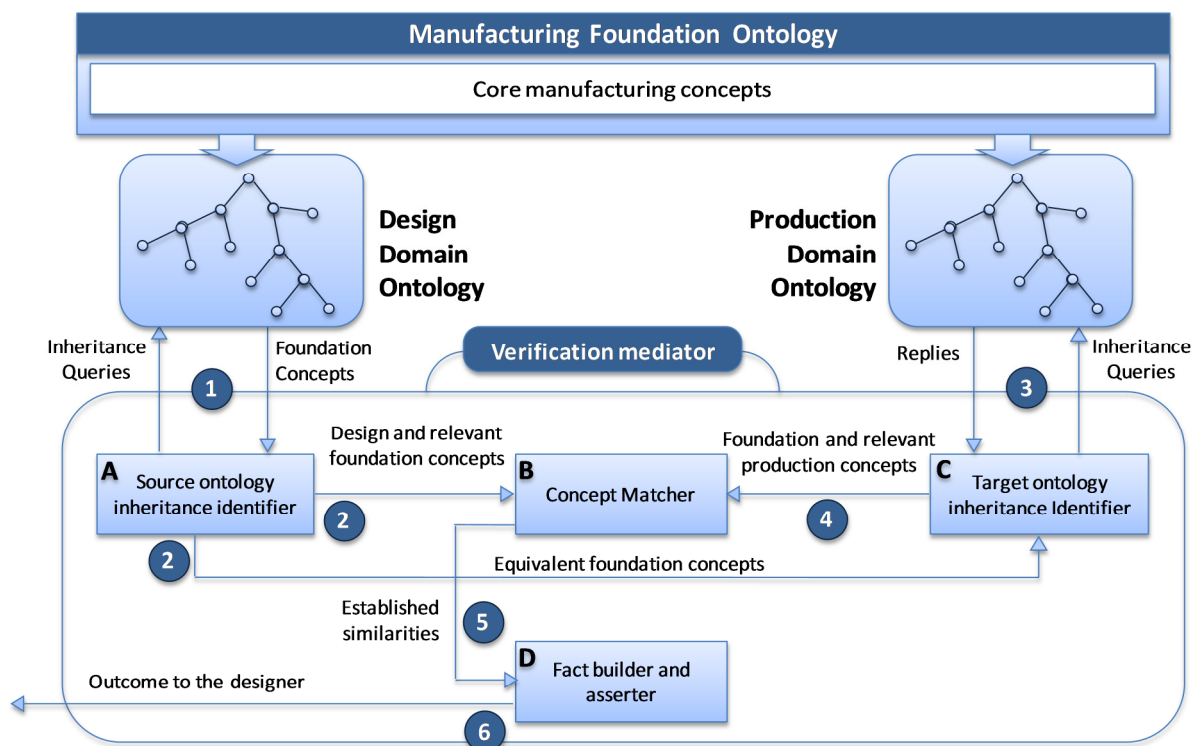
Manufacturing Foundation Ontology

Core manufacturing concepts

Design Domain Ontology

Production Domain Ontology

Inheritance Queries

Foundation Concepts

Verification mediator

Replies

Inheritance Queries

1

3

Design and relevant foundation concepts

Foundation and relevant production concepts

A Source ontology inheritance identifier

B Concept Matcher

C Target ontology inheritance Identifier

2

4

2

Equivalent foundation concepts

Established similarities

5

D Fact builder and asserter

Outcome to the designer

6